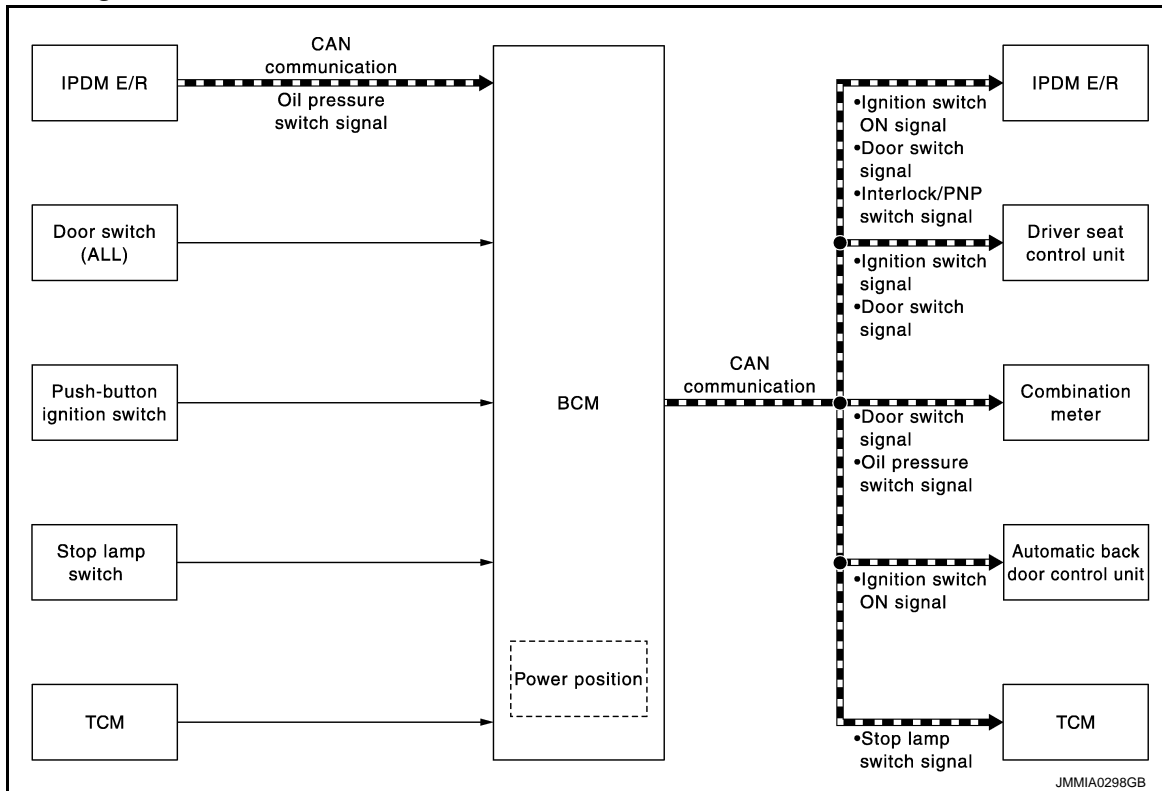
IPDM E/R

CAN communication
Oil pressure switch signal

Door switch (ALL)

Push-button ignition switch

Stop lamp switch

TCM

BCM

Power position

CAN communication

IPDM E/R

•Ignition switch ON signal
•Door switch signal
•Interlock/PNP switch signal

Driver seat control unit

•Ignition switch signal
•Door switch signal

Combination meter

•Door switch signal
•Oil pressure switch signal

Automatic back door control unit

•Ignition switch ON signal

TCM

•Stop lamp switch signal

JMMIA0298GB